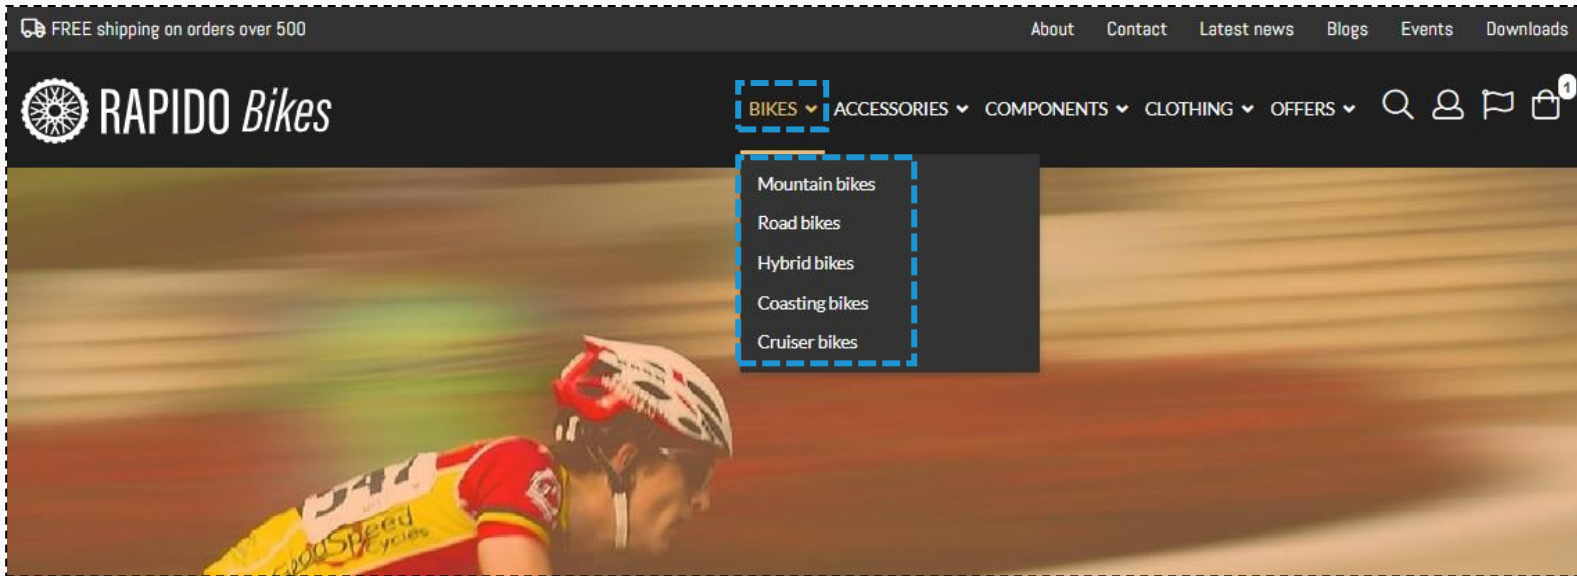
FREE shipping on orders over 500

About Contact Latest news Blogs Events Downloads

RAPIDO Bikes

BIKES ACCESSORIES COMPONENTS CLOTHING OFFERS

1

Mountain bikes
Road bikes
Hybrid bikes
Coasting bikes
Cruiser bikes